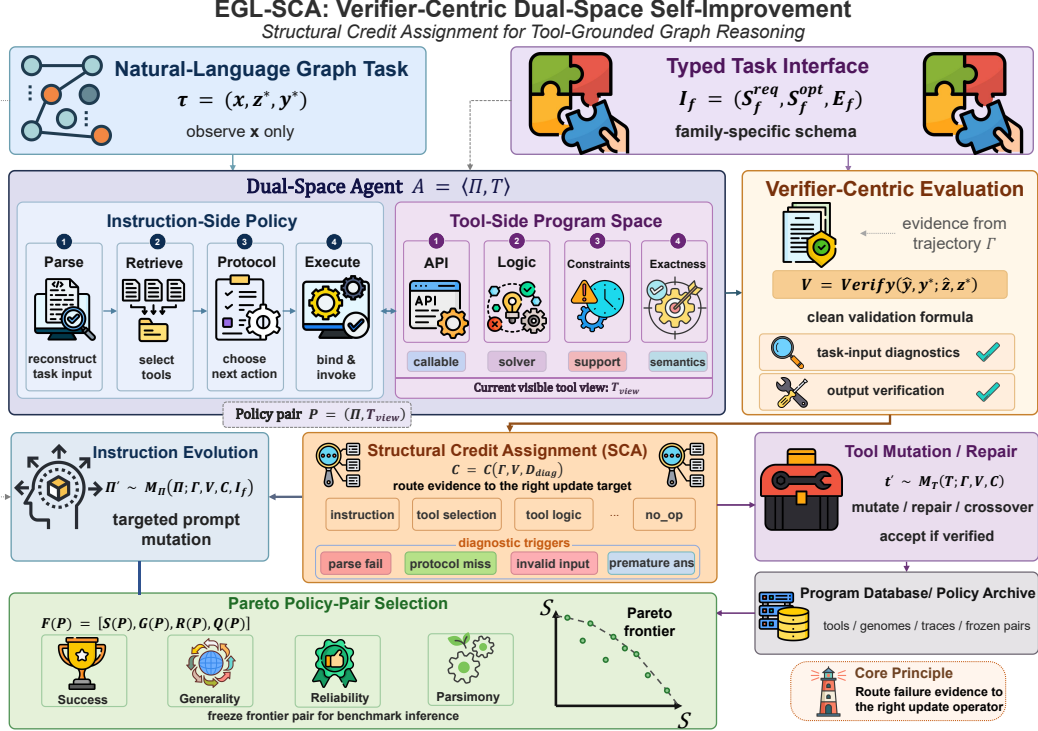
EGL-SCA: Verifier-Centric Dual-Space Self-Improvement
Structural Credit Assignment for Tool-Grounded Graph Reasoning

Natural-Language Graph Task
$\tau = (x, z^*, y^*)$
observe x only

Typed Task Interface
$I_f = (S_f^{req}, S_f^{opt}, E_f)$
family-specific schema

Dual-Space Agent $A = \langle \Pi, T \rangle$

Instruction-Side Policy
1 Parse
reconstruct task input
2 Retrieve
select tools
3 Protocol
choose next action
4 Execute
bind & invoke

Tool-Side Program Space
1 API
API
callable
2 Logic
solver
3 Constraints
support
4 Exactness
semantics
Current visible tool view: $T_{view}$

Policy pair $P = (\Pi, T_{view})$

Verifier-Centric Evaluation
evidence from trajectory $\Gamma$
$V = Verify(\hat{y}, y^*; \hat{z}, z^*)$
clean validation formula
task-input diagnostics
output verification

Instruction Evolution
$\Pi' \sim M_\Pi(\Pi; \Gamma, V, C, I_f)$
targeted prompt mutation

Structural Credit Assignment (SCA)
$C = C(\Gamma, V, D_{diag})$
route evidence to the right update target
instruction
tool selection
tool logic
...
no_op
diagnostic triggers
parse fail
protocol miss
invalid input
premature ans

Tool Mutation / Repair
$t' \sim M_T(T; \Gamma, V, C)$
mutate / repair / crossover
accept if verified

Program Database/ Policy Archive
tools / genomes / traces / frozen pairs

Pareto Policy-Pair Selection
$F(P) = [S(P), G(P), R(P), Q(P)]$
Success
Generality
Reliability
Parsimony
freeze frontier pair for benchmark inference

$S_i$
Pareto frontier
$S_j$

Core Principle
Route failure evidence to the right update operator